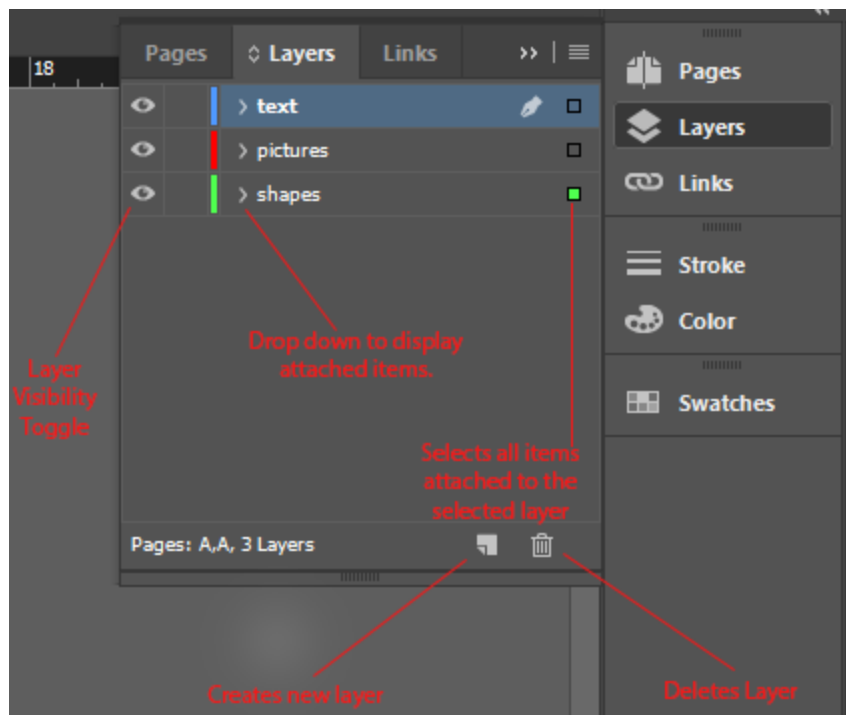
18

Pages ◇ Layers Links

› text

› pictures

› shapes

Drop down to display attached items.

Layer Visibility Toggle

Selects all items attached to the selected layer

Pages: A,A, 3 Layers

Creates new layer

Deletes Layer

Pages

Layers

Links

Stroke

Color

Swatches